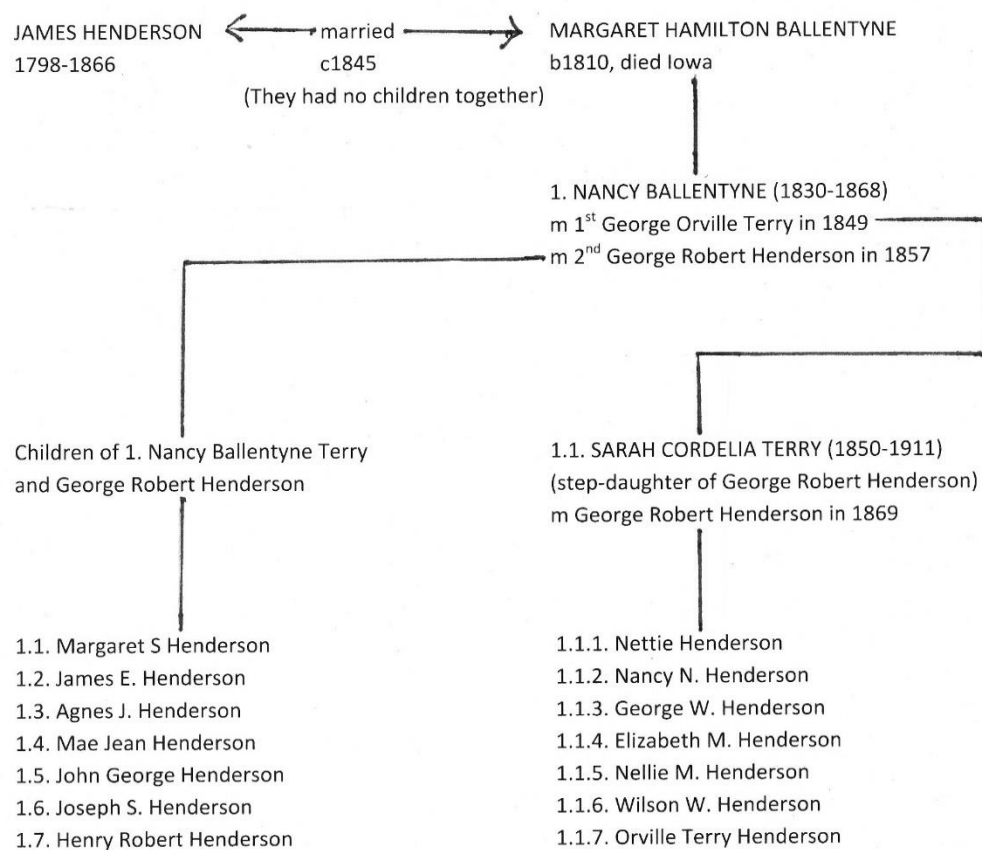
JAMES HENDERSON
1798-1866

married
c1845
(They had no children together)

MARGARET HAMILTON BALLENTYNE
b1810, died Iowa

1. NANCY BALLENTYNE (1830-1868)
m 1$^{st}$ George Orville Terry in 1849
m 2$^{nd}$ George Robert Henderson in 1857

Children of 1. Nancy Ballentyne Terry and George Robert Henderson

1.1. Margaret S Henderson
1.2. James E. Henderson
1.3. Agnes J. Henderson
1.4. Mae Jean Henderson
1.5. John George Henderson
1.6. Joseph S. Henderson
1.7. Henry Robert Henderson

1.1. SARAH CORDELIA TERRY (1850-1911)
(step-daughter of George Robert Henderson)
m George Robert Henderson in 1869

1.1.1. Nettie Henderson
1.1.2. Nancy N. Henderson
1.1.3. George W. Henderson
1.1.4. Elizabeth M. Henderson
1.1.5. Nellie M. Henderson
1.1.6. Wilson W. Henderson
1.1.7. Orville Terry Henderson